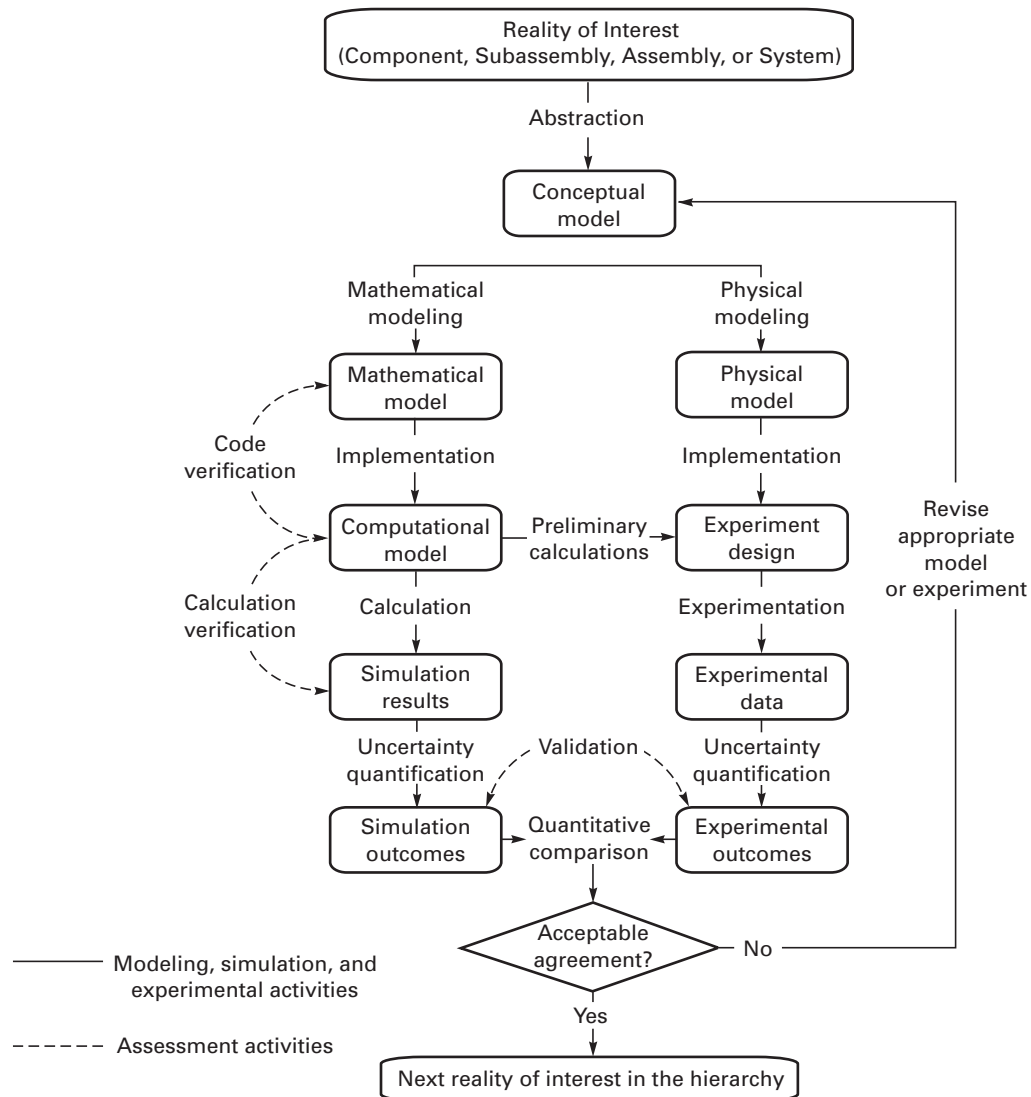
Reality of Interest
(Component, Subassembly, Assembly, or System)

Abstraction

Conceptual model

Mathematical modeling

Physical modeling

Mathematical model

Physical model

Code verification

Implementation

Implementation

Computational model

Preliminary calculations

Experiment design

Revise appropriate model or experiment

Calculation verification

Calculation

Experimentation

Simulation results

Experimental data

Uncertainty quantification

Validation

Uncertainty quantification

Simulation outcomes

Quantitative comparison

Experimental outcomes

Acceptable agreement?

No

Modeling, simulation, and experimental activities

Yes

Assessment activities

Next reality of interest in the hierarchy